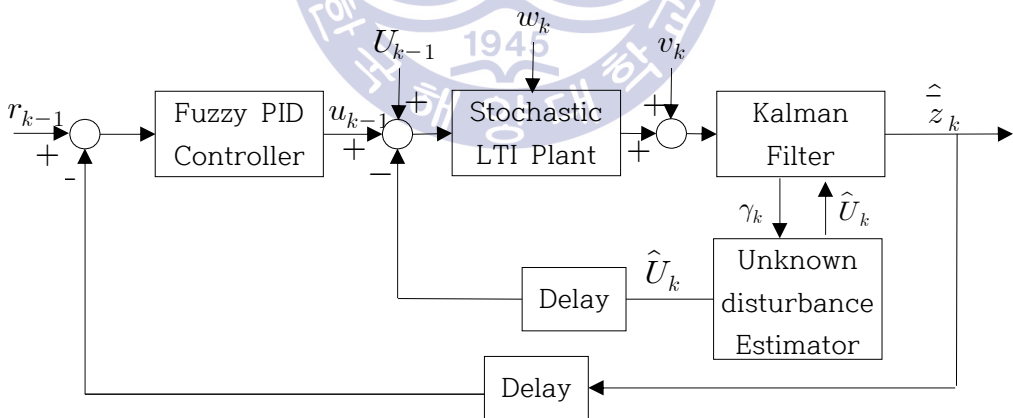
1945

$w_k$

$U_{k-1}$

$v_k$

$r_{k-1}$

$+$

$-$

Fuzzy PID Controller

$u_{k-1}$

$+$

$+$

$-$

Stochastic LTI Plant

$+$

$+$

Kalman Filter

$\hat{z}_k$

$\gamma_k$

$\hat{U}_k$

$\hat{U}_k$

Delay

Unknown disturbance Estimator

Delay